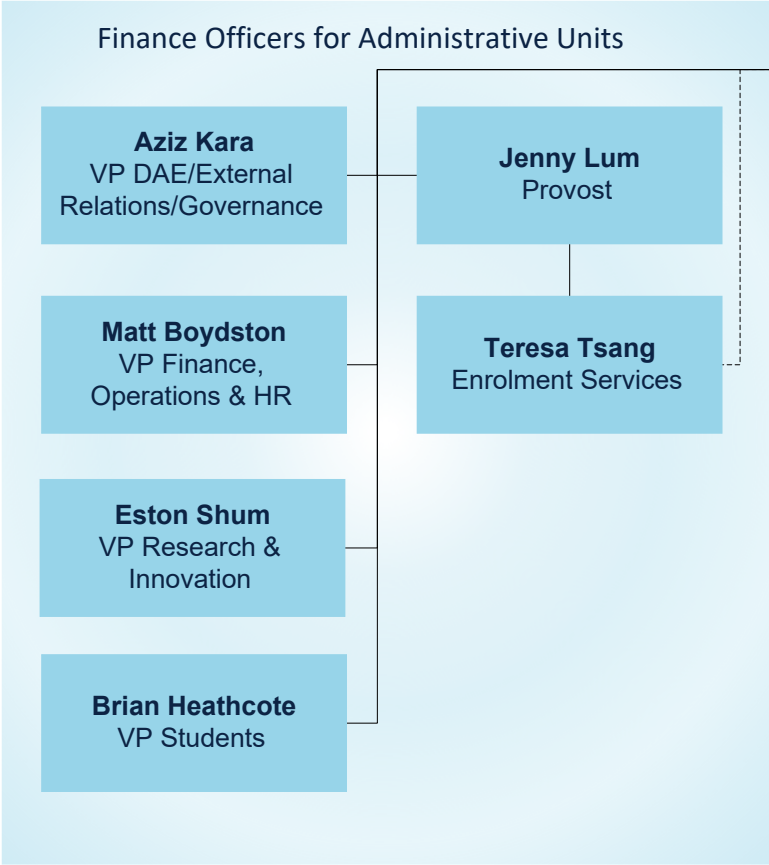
Finance Officers for Administrative Units

**Aziz Kara**
VP DAE/External Relations/Governance

**Jenny Lum**
Provost

**Matt Boydston**
VP Finance, Operations & HR

**Teresa Tsang**
Enrolment Services

**Eston Shum**
VP Research & Innovation

**Brian Heathcote**
VP Students